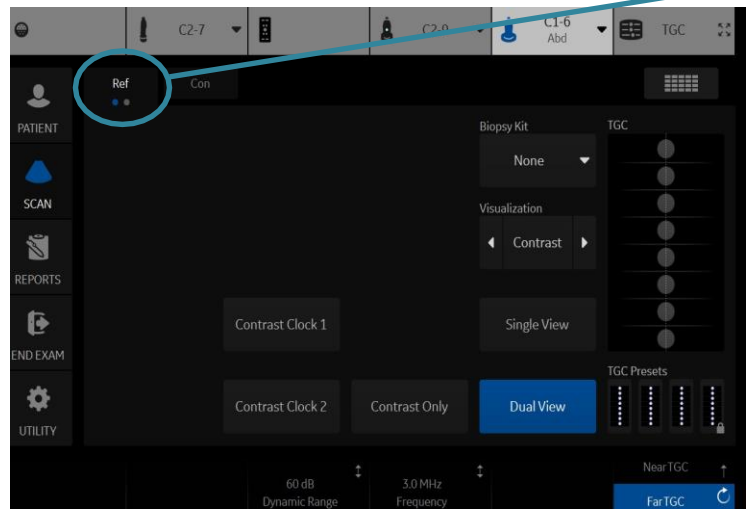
C2-7
C2-9
C1-6
Abd
TGC

Ref
Con

PATIENT
SCAN
REPORTS
END EXAM
UTILITY

Biopsy Kit
None
Visualization
Contrast
TGC

Contrast Clock 1
Single View
Contrast Clock 2
Contrast Only
Dual View
TGC Presets

60 dB
Dynamic Range
3.0 MHz
Frequency
Near TGC
Far TGC